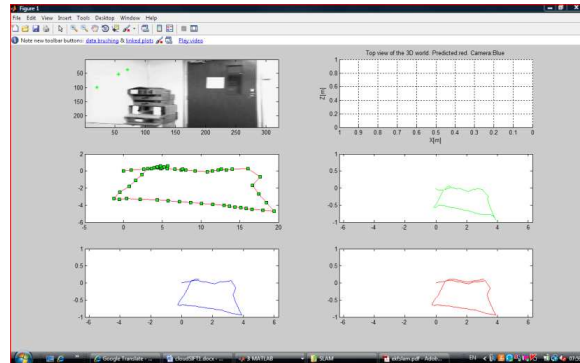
Figure 1

File Edit View Insert Tools Desktop Window Help

Note new toolbar buttons: data brushing & linked plots Play video

50
100
150
200
50 100 150 200 250 300

Top view of the 3D world. Predicted red. Camera Blue

Z[m]
1
0.8
0.6
0.4
0.2
0
1 0.9 0.8 0.7 0.6 0.5 0.4 0.3 0.2 0.1 0
X[m]

2
0
-2
-4
-5 0 5 10 15 20

1
0.5
0
-0.5
-1
-6 -4 -2 0 2 4 6

1
0.5
0
-0.5
-1
-6 -4 -2 0 2 4 6

1
0.5
0
-0.5
-1
-6 -4 -2 0 2 4 6

Google Translate - ...
CloudSLAM.docx - ...
3 MATLAB
SLAM
ekfslam.pdf - Adob...
EN